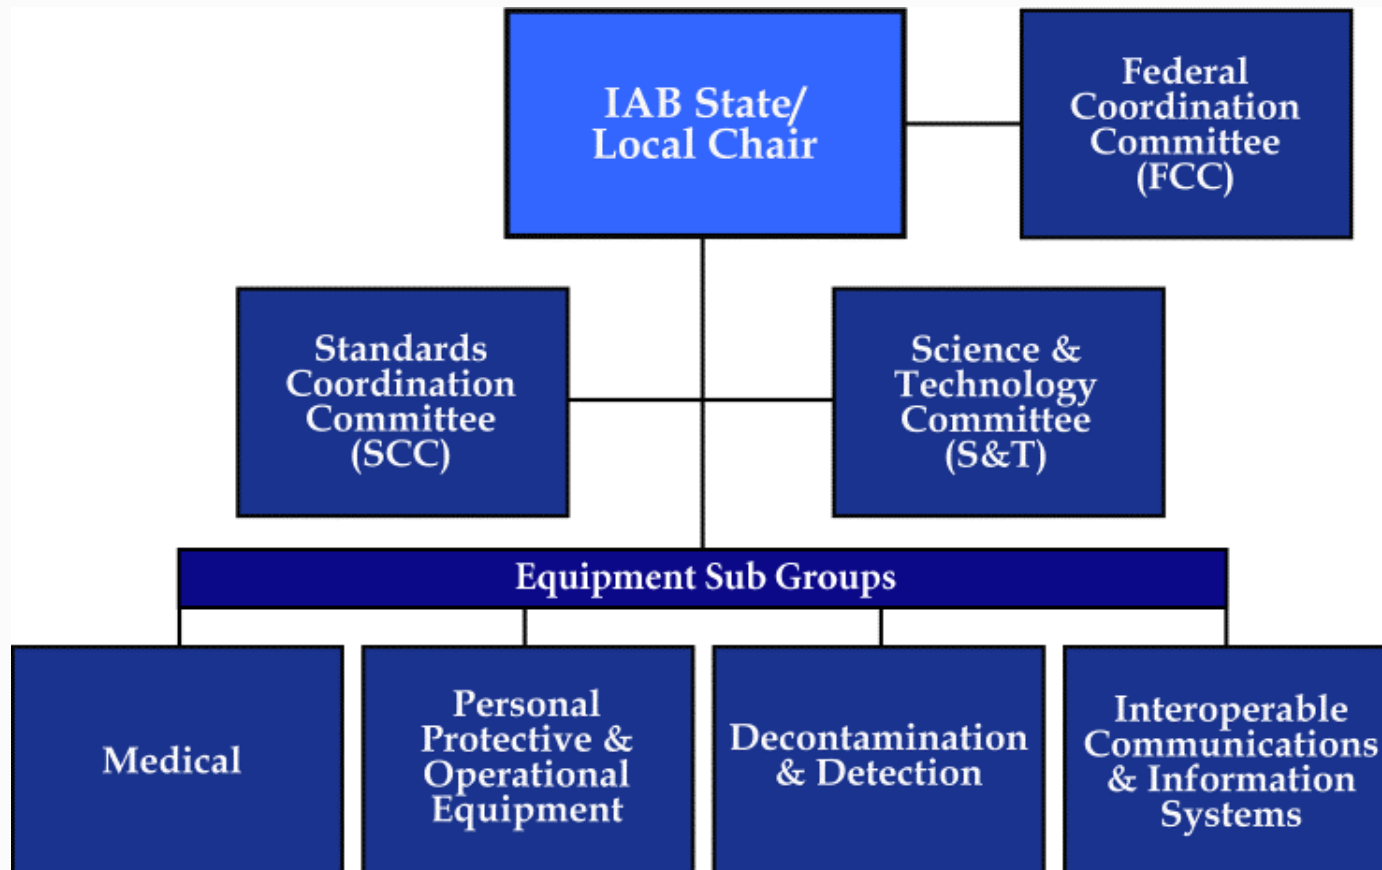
IAB State/ Local Chair

Federal Coordination Committee (FCC)

Standards Coordination Committee (SCC)

Science & Technology Committee (S&T)

Equipment Sub Groups

Medical

Personal Protective & Operational Equipment

Decontamination & Detection

Interoperable Communications & Information Systems